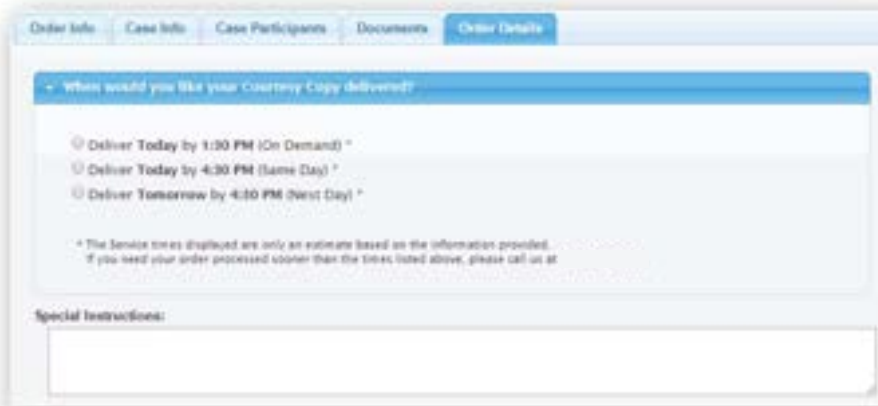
Order Info
Case Info
Case Participants
Documents
Order Details

When would you like your Courtesy Copy delivered?

Deliver **Today** by **1:30 PM** (On Demand) *
Deliver **Today** by **4:30 PM** (Same Day) *
Deliver **Tomorrow** by **4:30 PM** (Next Day) *

* The Service times displayed are only an estimate based on the information provided. If you need your order processed sooner than the times listed above, please call us at

Special Instructions: